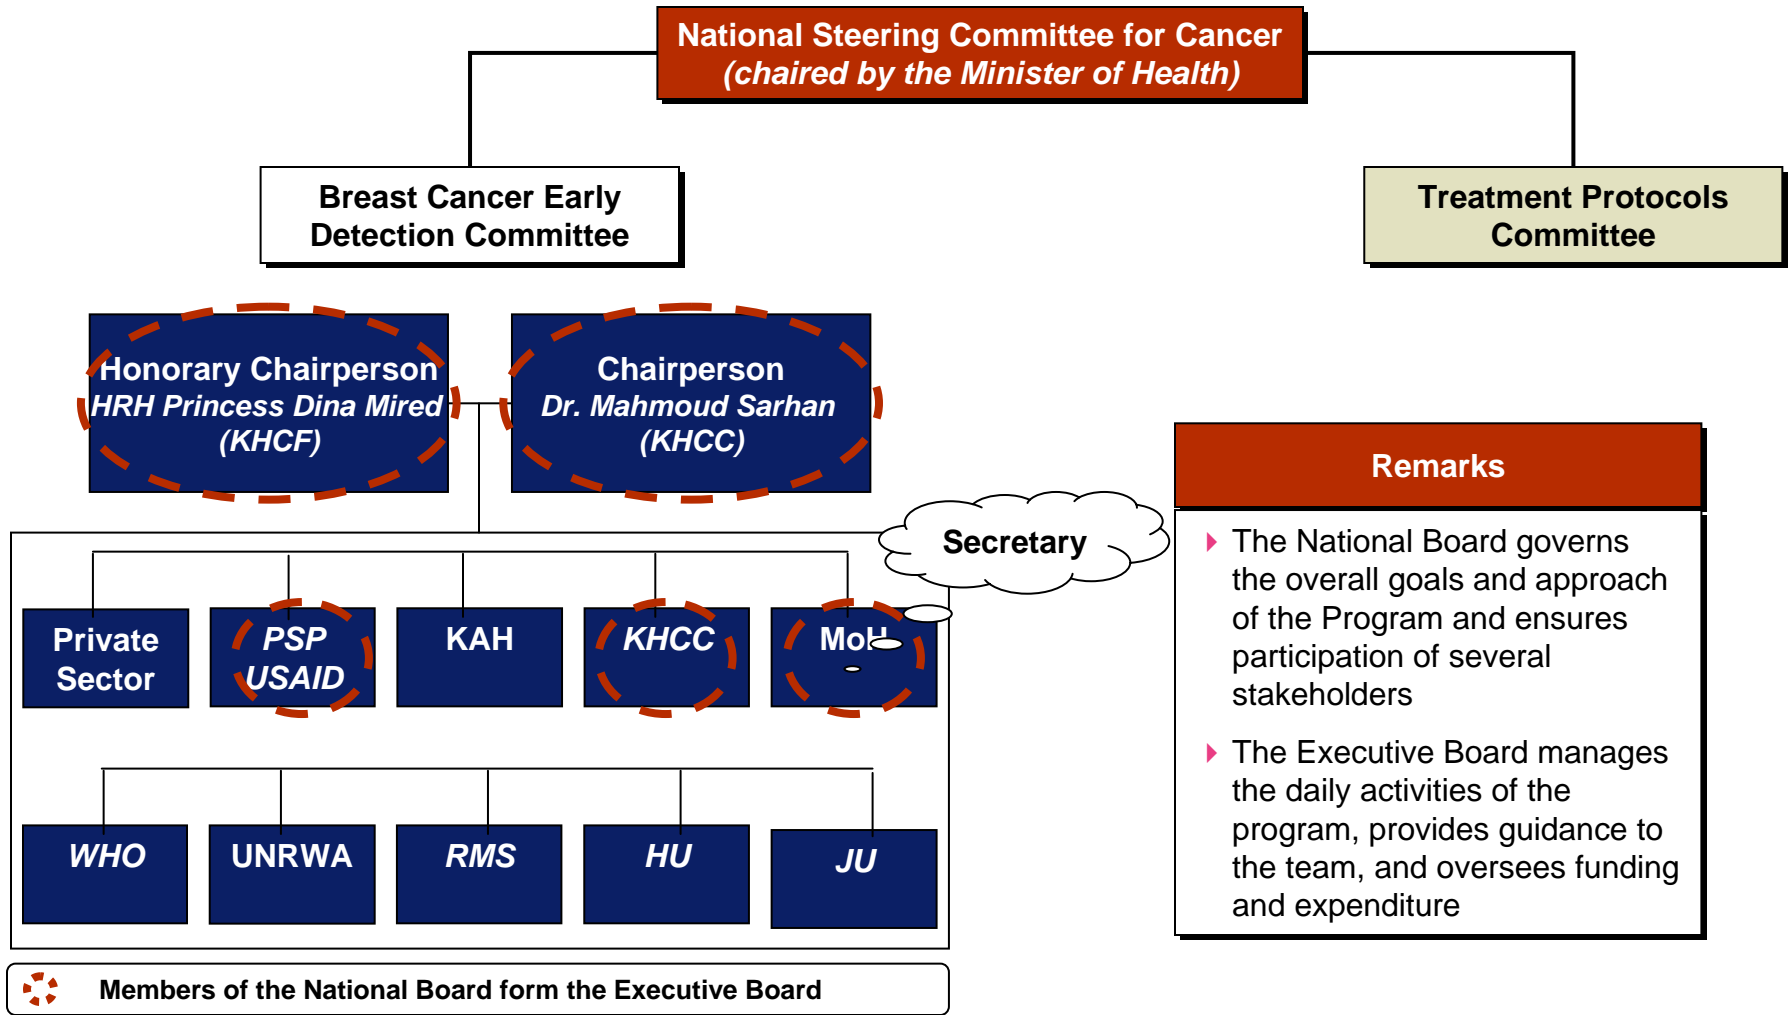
National Steering Committee for Cancer
(chaired by the Minister of Health)

Breast Cancer Early Detection Committee

Treatment Protocols Committee

Honorary Chairperson
HRH Princess Dina Mired
(KHCF)

Chairperson
Dr. Mahmoud Sarhan
(KHCC)

Secretary

Private Sector

PSP
USAID

KAH

KHCC

MoH

WHO

UNRWA

RMS

HU

JU

Remarks

The National Board governs the overall goals and approach of the Program and ensures participation of several stakeholders

The Executive Board manages the daily activities of the program, provides guidance to the team, and oversees funding and expenditure

Members of the National Board form the Executive Board